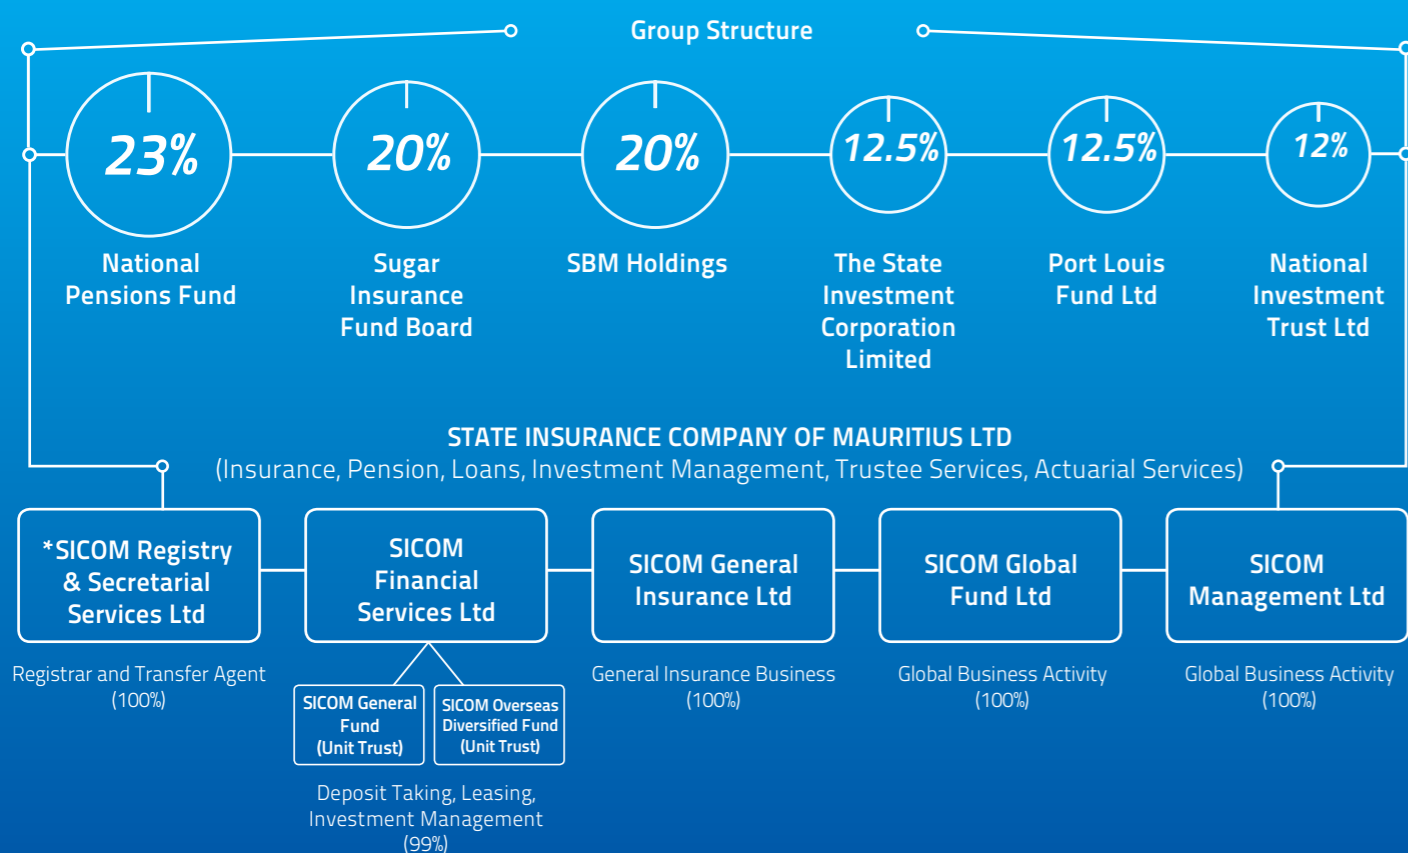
Group Structure

23%
National Pensions Fund

20%
Sugar Insurance Fund Board

20%
SBM Holdings

12.5%
The State Investment Corporation Limited

12.5%
Port Louis Fund Ltd

12%
National Investment Trust Ltd

STATE INSURANCE COMPANY OF MAURITIUS LTD
(Insurance, Pension, Loans, Investment Management, Trustee Services, Actuarial Services)

*SICOM Registry & Secretarial Services Ltd
Registrar and Transfer Agent (100%)

SICOM Financial Services Ltd

SICOM General Fund (Unit Trust)

SICOM Overseas Diversified Fund (Unit Trust)

Deposit Taking, Leasing, Investment Management (99%)

SICOM General Insurance Ltd
General Insurance Business (100%)

SICOM Global Fund Ltd
Global Business Activity (100%)

SICOM Management Ltd
Global Business Activity (100%)